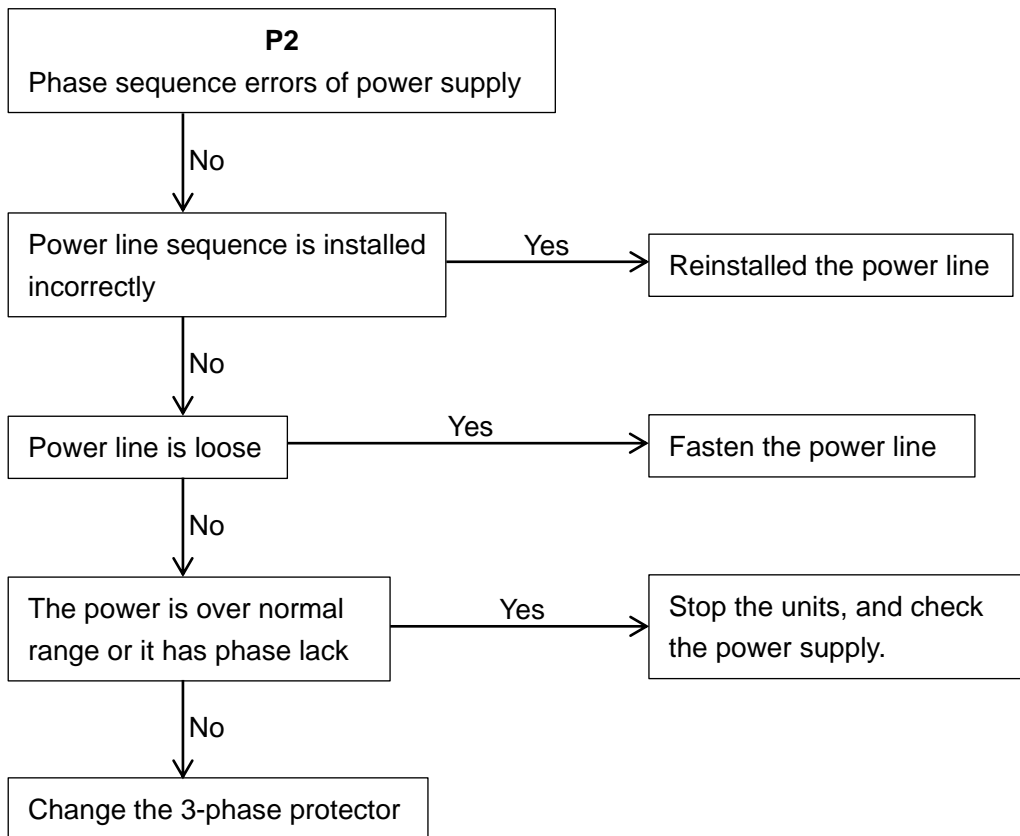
**P2**
Phase sequence errors of power supply

No

Power line sequence is installed incorrectly

Yes

Reinstalled the power line

No

Power line is loose

Yes

Fasten the power line

No

The power is over normal range or it has phase lack

Yes

Stop the units, and check the power supply.

No

Change the 3-phase protector